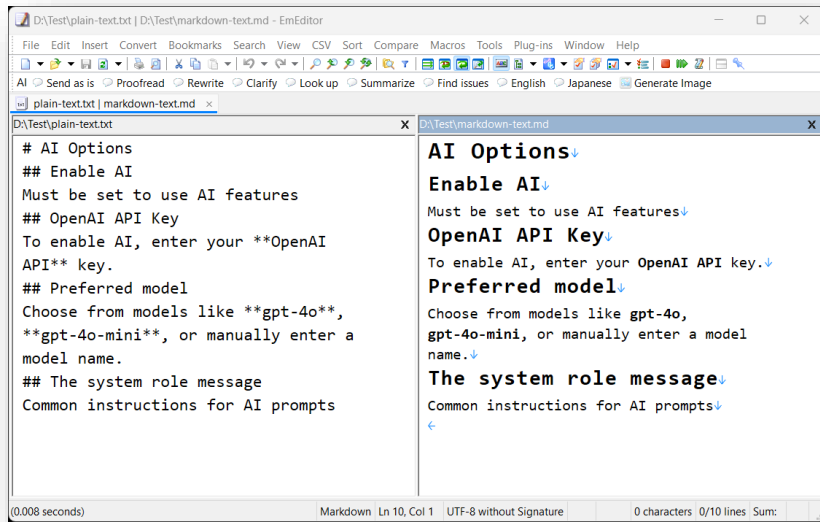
D:\Test\plain-text.txt | D:\Test\markdown-text.md - EmEditor

File Edit Insert Convert Bookmarks Search View CSV Sort Compare Macros Tools Plug-ins Window Help

AI Send as is Proofread Rewrite Clarify Look up Summarize Find issues English Japanese Generate Image

plain-text.txt | markdown-text.md ×

D:\Test\plain-text.txt
X

# AI Options
## Enable AI
Must be set to use AI features
## OpenAI API Key
To enable AI, enter your **OpenAI API** key.
## Preferred model
Choose from models like **gpt-4o**, **gpt-4o-mini**, or manually enter a model name.
## The system role message
Common instructions for AI prompts

D:\Test\markdown-text.md
X

AI Options

Enable AI

Must be set to use AI features

OpenAI API Key

To enable AI, enter your OpenAI API key.

Preferred model

Choose from models like gpt-4o, gpt-4o-mini, or manually enter a model name.

The system role message

Common instructions for AI prompts

(0.008 seconds) Markdown Ln 10, Col 1 UTF-8 without Signature 0 characters 0/10 lines Sum: